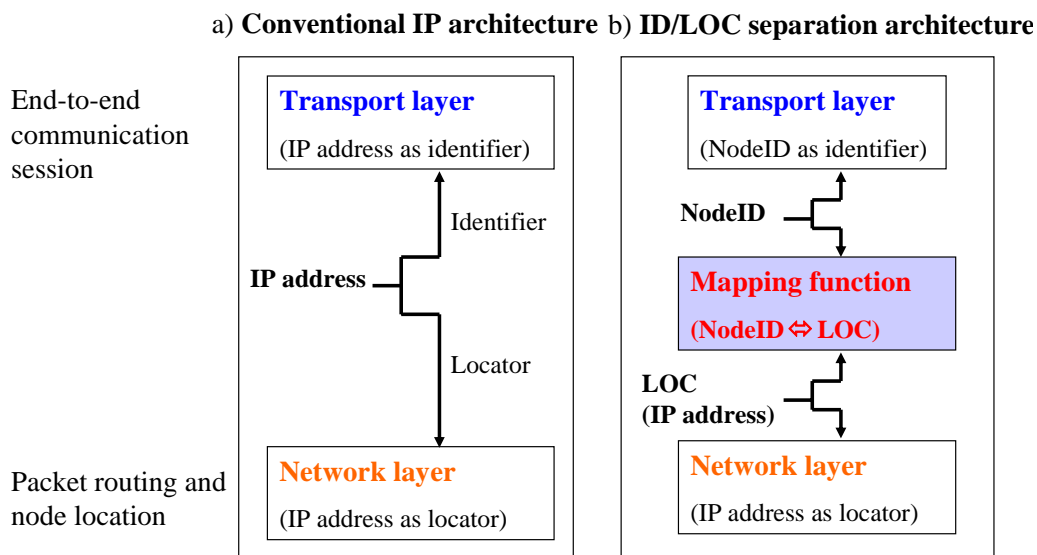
a) **Conventional IP architecture** b) **ID/LOC separation architecture**

End-to-end communication session

Packet routing and node location

**Transport layer**
(IP address as identifier)

Identifier

**IP address**

Locator

**Network layer**
(IP address as locator)

**Transport layer**
(NodeID as identifier)

**NodeID**

**Mapping function**
**(NodeID ⇔ LOC)**

**LOC**
**(IP address)**

**Network layer**
(IP address as locator)